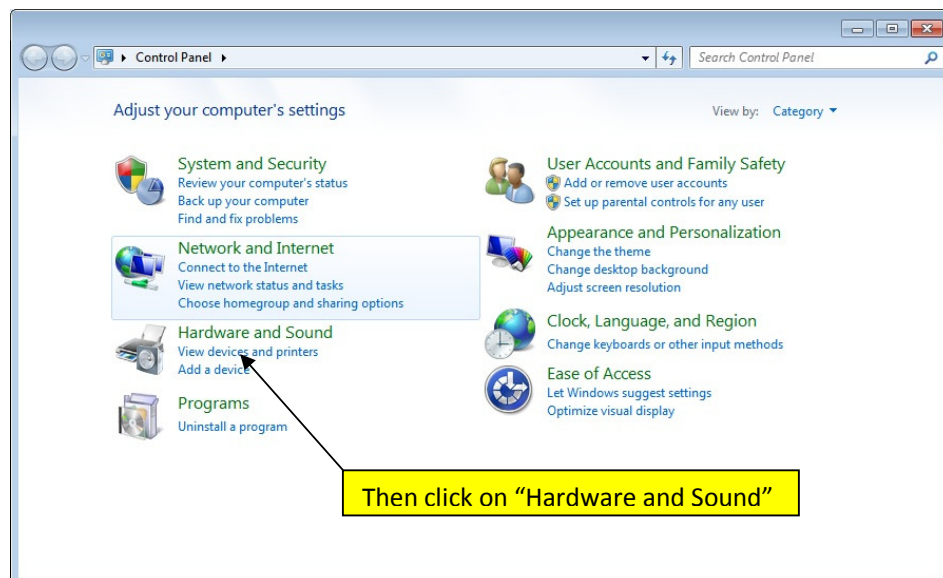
Control Panel

Search Control Panel

Adjust your computer's settings

View by: Category

System and Security
Review your computer's status
Back up your computer
Find and fix problems

Network and Internet
Connect to the Internet
View network status and tasks
Choose homegroup and sharing options

Hardware and Sound
View devices and printers
Add a device

Programs
Uninstall a program

User Accounts and Family Safety
Add or remove user accounts
Set up parental controls for any user

Appearance and Personalization
Change the theme
Change desktop background
Adjust screen resolution

Clock, Language, and Region
Change keyboards or other input methods

Ease of Access
Let Windows suggest settings
Optimize visual display

Then click on "Hardware and Sound"